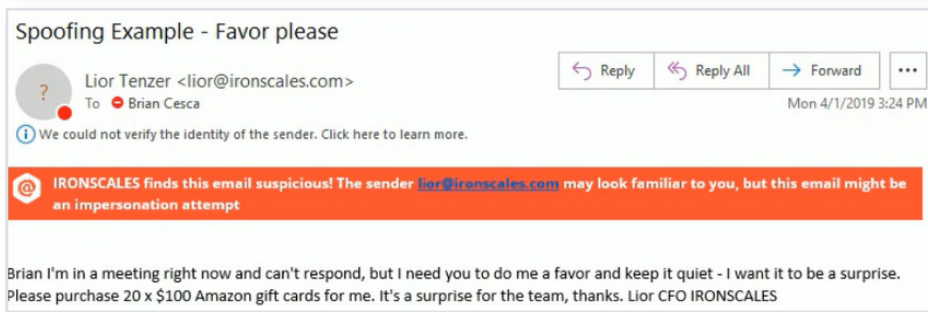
Spoofing Example - Favor please

?

Lior Tenzer <lior@ironscales.com>

To Brian Cesca

Reply Reply All Forward ...

Mon 4/1/2019 3:24 PM

We could not verify the identity of the sender. Click here to learn more.

@ IRONSCALES finds this email suspicious! The sender lior@ironscales.com may look familiar to you, but this email might be an impersonation attempt

Brian I'm in a meeting right now and can't respond, but I need you to do me a favor and keep it quiet - I want it to be a surprise. Please purchase 20 x $100 Amazon gift cards for me. It's a surprise for the team, thanks. Lior CFO IRONSCALES